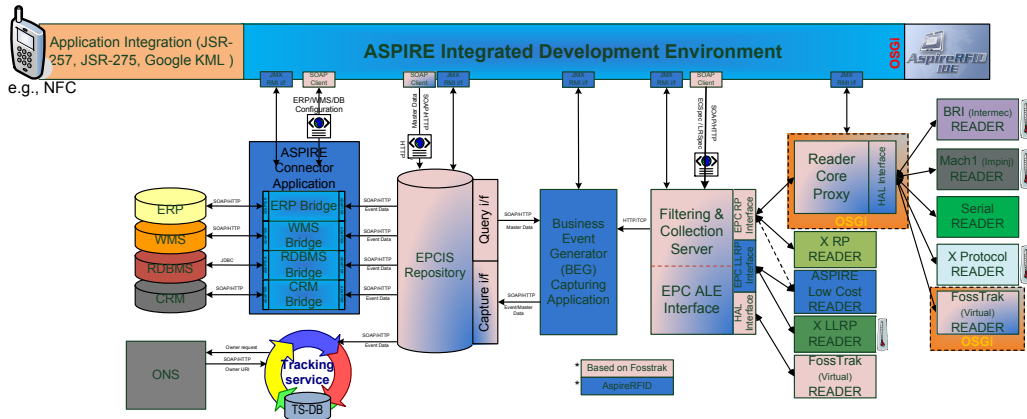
Application Integration (JSR-257, JSR-275, Google KML )

e.g., NFC

ASPIRE Integrated Development Environment

OSGi

AspireRFID IDE

JMX RMI i/f

SOAP Client

SOAP Client

JMX RMI i/f

JMX RMI i/f

JMX RMI i/f

SOAP Client

JMX RMI i/f

ERP/WMS/DB Configuration

Master data

SOAP/HTTP

HTTP

ECSpec/ LRSpec

SOAP/HTTP

ASPIRE Connector Application

ERP Bridge

WMS Bridge

RDBMS Bridge

CRM Bridge

ERP

WMS

RDBMS

CRM

SOAP/HTTP

SOAP/HTTP

JDBC

SOAP/HTTP

SOAP/HTTP Event Data

SOAP/HTTP Event Data

SOAP/HTTP Event Data

SOAP/HTTP Event Data

EPCIS Repository

Query i/f

Capture i/f

SOAP/HTTP Master Data

SOAP/HTTP Event/Master Data

Business Event Generator (BEG) Capturing Application

HTTP/TCP

Filtering & Collection Server

EPC ALE Interface

EPC RP Interface

EPC LLRP Interface

HAL Interface

Reader Core Proxy

HAL Interface

OSGi

X RP READER

ASPIRE Low Cost READER

X LLRP READER

FossTrak (Virtual) READER

BRI (Intermec) READER

Mach1 (Impinj) READER

Serial READER

X Protocol READER

FossTrak (Virtual) READER

OSGi

ONS

Owner request

SOAP/HTTP

Owner URI

Tracking service

TS-DB

SOAP/HTTP Event Data

* Based on Fosstrak

* AspireRFID